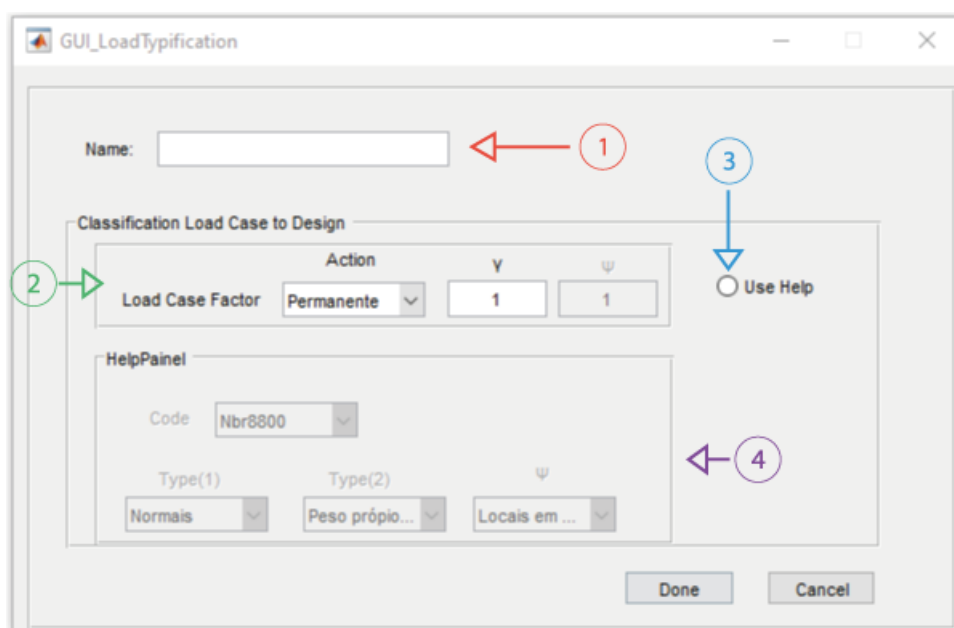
GUI_LoadTypification

Name:

1

3

Classification Load Case to Design

Action

γ

ψ

2

Load Case Factor

Permanente

1

1

Use Help

HelpPainel

Code

Nbr8800

4

Type(1)

Type(2)

ψ

Normais

Peso própio...

Locais em ...

Done

Cancel